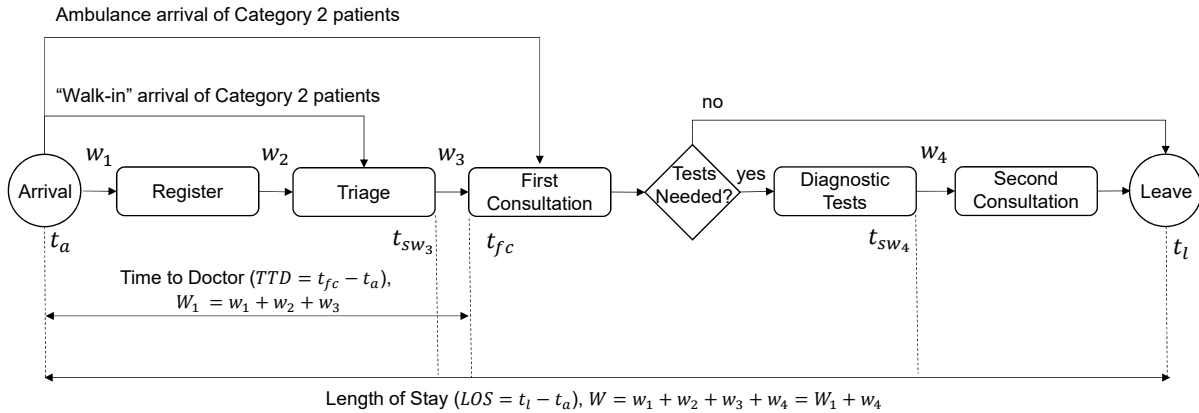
Ambulance arrival of Category 2 patients

“Walk-in” arrival of Category 2 patients

no

$w_1$ $w_2$ $w_3$ $w_4$

Arrival

Register

Triage

First Consultation

Tests Needed?

yes

Diagnostic Tests

Second Consultation

Leave

$t_a$

$t_{sw_3}$

$t_{fc}$

$t_{sw_4}$

$t_l$

Time to Doctor ($TTD = t_{fc} - t_a$), $W_1 = w_1 + w_2 + w_3$

Length of Stay ($LOS = t_l - t_a$), $W = w_1 + w_2 + w_3 + w_4 = W_1 + w_4$